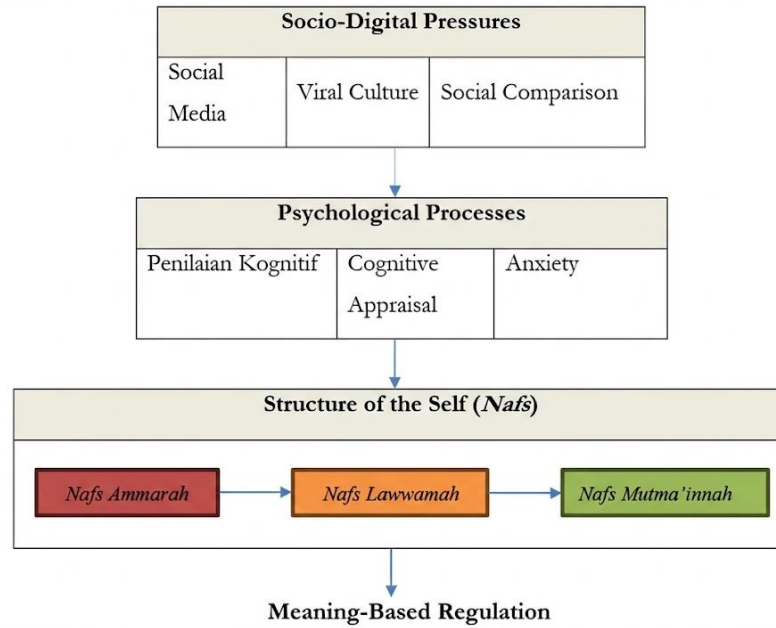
Socio-Digital Pressures

| Social Media | Viral Culture | Social Comparison |
|---|---|---|

Psychological Processes

| Penilaian Kognitif | Cognitive Appraisal | Anxiety |
|---|---|---|

Structure of the Self (*Nafs*)

*Nafs Ammarah*

*Nafs Lawwamah*

*Nafs Mutma'innah*

Meaning-Based Regulation